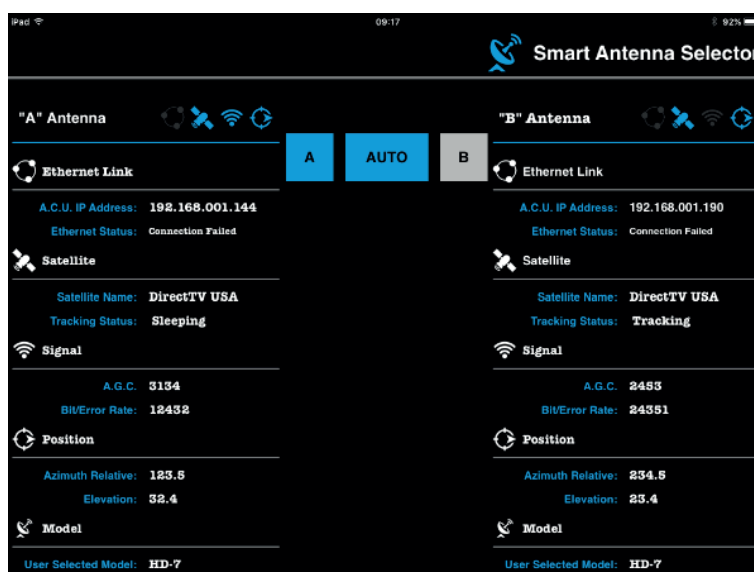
iPad
09:17
92%

Smart Antenna Selecto

"A" Antenna

A
AUTO
B

"B" Antenna

Ethernet Link

A.C.U. IP Address: 192.168.001.144
Ethernet Status: Connection Failed

Satellite

Satellite Name: DirectTV USA
Tracking Status: Sleeping

Signal

A.G.C. 3134
Bit/Error Rate: 12432

Position

Azimuth Relative: 123.5
Elevation: 32.4

Model

User Selected Model: HD-7

Ethernet Link

A.C.U. IP Address: 192.168.001.190
Ethernet Status: Connection Failed

Satellite

Satellite Name: DirectTV USA
Tracking Status: Tracking

Signal

A.G.C. 2453
Bit/Error Rate: 24351

Position

Azimuth Relative: 234.5
Elevation: 23.4

Model

User Selected Model: HD-7